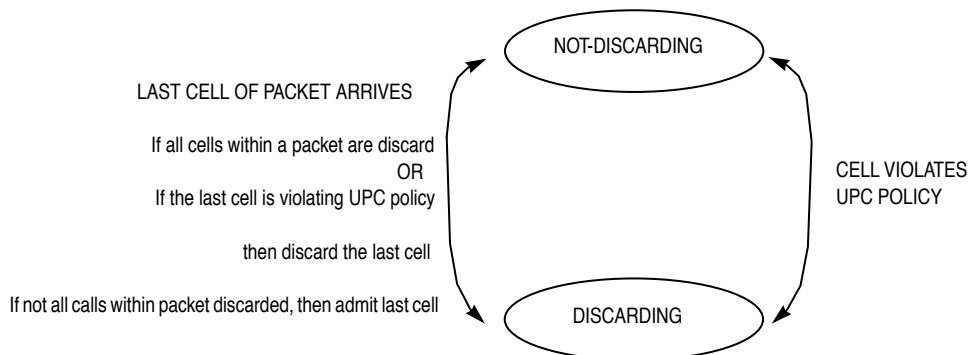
NOT-DISCARDING

LAST CELL OF PACKET ARRIVES

If all cells within a packet are discard
OR
If the last cell is violating UPC policy

then discard the last cell

If not all calls within packet discarded, then admit last cell

CELL VIOLATES
UPC POLICY

DISCARDING